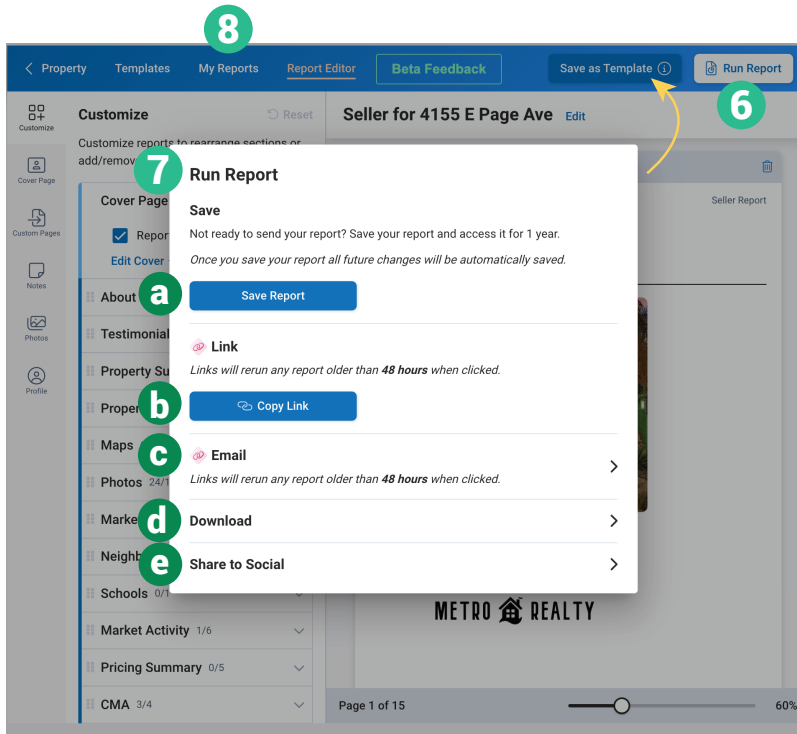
8

Property Templates My Reports Report Editor Beta Feedback Save as Template ⓘ Run Report

6

Customize

Cover Page

Custom Pages

Notes

Photos

Profile

Customize ↺ Reset

Customize reports to rearrange sections or add/remov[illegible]

Cover Page

Report

Edit Cover

About

Testimonial

Property Su

Proper

Maps

Photos 24/1

Marke

Neighb

Schools 0/1

Market Activity 1/6

Pricing Summary 0/5

CMA 3/4

Seller for 4155 E Page Ave Edit

Seller Report

METRO REALTY

Page 1 of 15

60%

7 Run Report

Save

Not ready to send your report? Save your report and access it for 1 year.

*Once you save your report all future changes will be automatically saved.*

a Save Report

Link

*Links will rerun any report older than **48 hours** when clicked.*

b Copy Link

c Email

*Links will rerun any report older than **48 hours** when clicked.*

d Download

e Share to Social